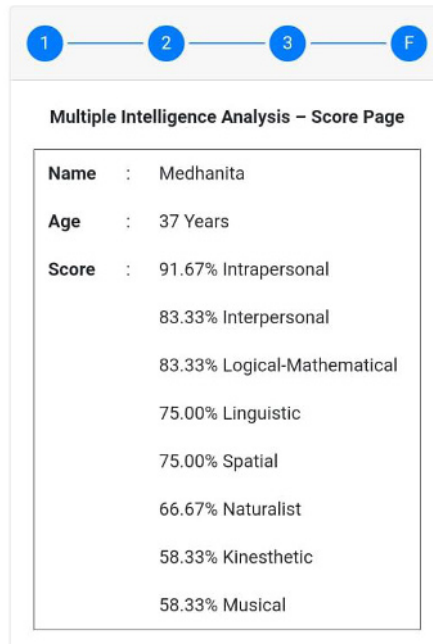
1 2 3 F

Multiple Intelligence Analysis – Score Page

| | | |
|---|---|---|
| Name | : | Medhanita |
| Age | : | 37 Years |
| Score | : | 91.67% Intrapersonal |
| | | 83.33% Interpersonal |
| | | 83.33% Logical-Mathematical |
| | | 75.00% Linguistic |
| | | 75.00% Spatial |
| | | 66.67% Naturalist |
| | | 58.33% Kinesthetic |
| | | 58.33% Musical |